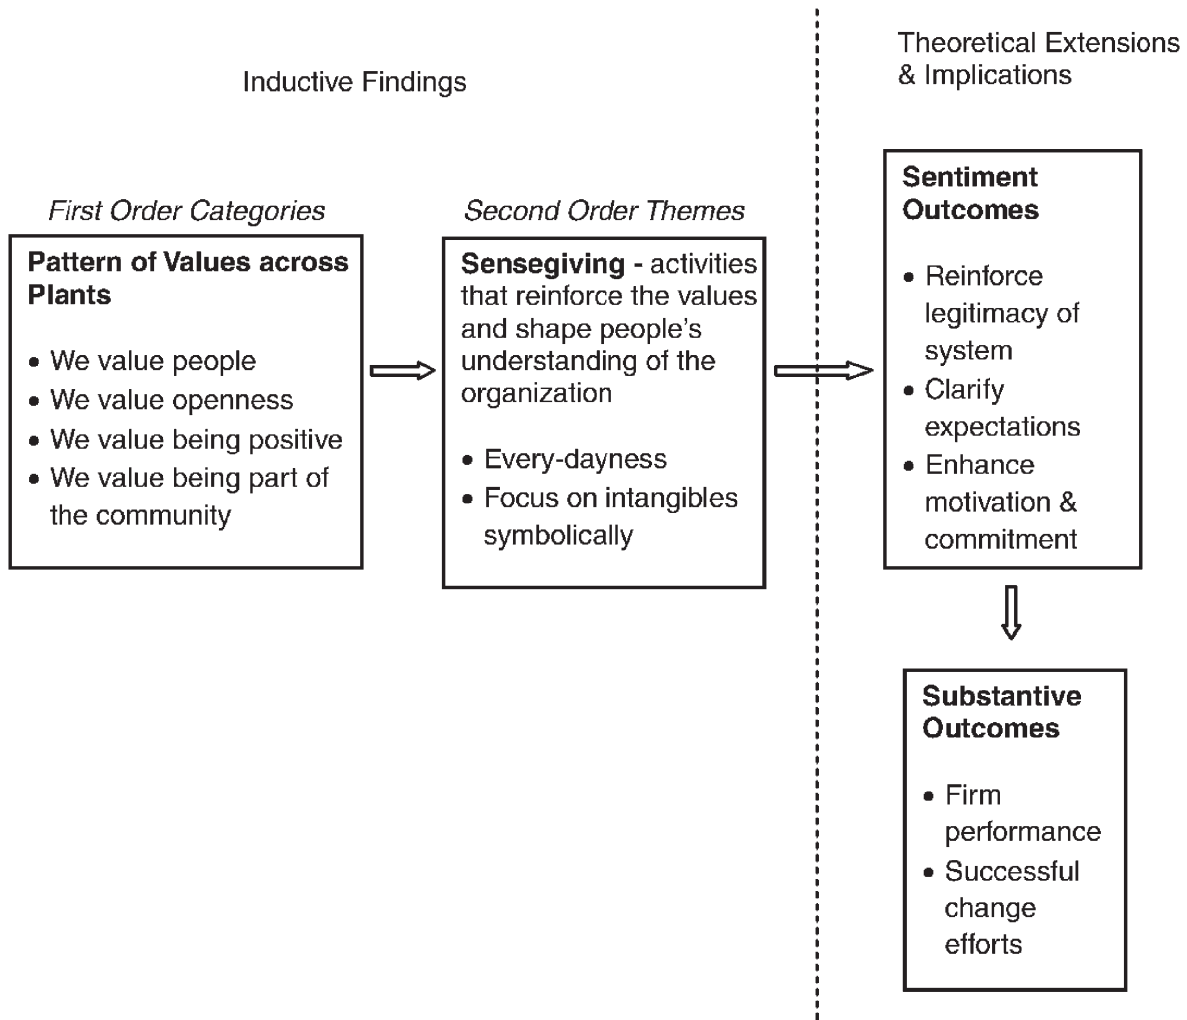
Inductive Findings

Theoretical Extensions & Implications

First Order Categories

Pattern of Values across Plants

- We value people
- We value openness
- We value being positive
- We value being part of the community

Second Order Themes

Sensegiving - activities that reinforce the values and shape people's understanding of the organization

- Every-dayness
- Focus on intangibles symbolically

Sentiment Outcomes

- Reinforce legitimacy of system
- Clarify expectations
- Enhance motivation & commitment

Substantive Outcomes

- Firm performance
- Successful change efforts